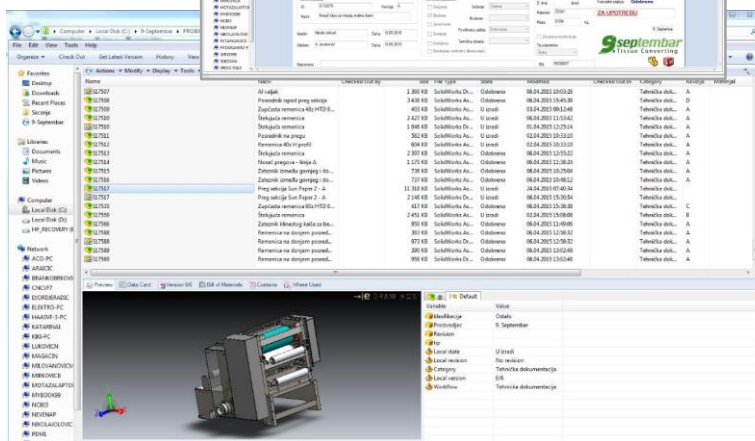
Computer ▸ Local Disk (C:) ▸ 9-Septembar ▸ PROIM

File Edit View Tools Help

Organize ▾ Check Out Get Latest Version History View

Favorites
Desktop
Downloads
Recent Places
Sccenje
9-September

Libraries
Documents
Music
Pictures
Videos

Computer
Local Disk (C:)
Local Disk (D:)
HP_RECOVERY (E

Network
ACO-PC
ARASIC
BRANKOBREKNI
CNCVF7
DJORDJERADIC
ELEKTRO-PC
HAASVF-3-PC
KATARINA1
KBG-PC
LUKOVICN
MAGACIN
MILOVANOVIC
MIRKOVICB
MOTAZALAPTO
MYBOOK99
NOB3
NEVENAP
NIKOLAJOLOVIC
PENIS

Actions ▾ Modify ▾ Display ▾ Tools ▾

ZA UPOTREBU
9septembar
Tissue Converting

| Name | Checked Out By | Size | File Type | State | Modified | Checked Out In | Category | Revision |
|---|---|---|---|---|---|---|---|---|
| 117507 | | | | | | | | |
| Al valjak | | 1 360 KB | SolidWorks Dr... | Odobreno | 06.04.2015 10:03:26 | | Tehnička dok... | A |
| Povesdnik ispod preg sekcije | | 3 438 KB | SolidWorks As... | Odobreno | 06.04.2015 15:45:30 | | Tehnička dok... | D |
| Zupčasta remenica 40z HTD 8... | | 403 KB | SolidWorks Dr... | Odobreno | 03.04.2015 09:12:48 | | Tehnička dok... | A |
| Štekujuća remenica | | 2 427 KB | SolidWorks As... | U izradi | 06.04.2015 11:53:42 | | Tehnička dok... | A |
| Štekujuća remenica | | 1 048 KB | SolidWorks Dr... | U izradi | 01.04.2015 12:25:14 | | Tehnička dok... | A |
| Pozadinnik na pregu | | 502 KB | SolidWorks As... | U izradi | 02.04.2015 10:23:10 | | Tehnička dok... | A |
| Remenica 40z H profil | | 604 KB | SolidWorks As... | U izradi | 02.04.2015 10:33:10 | | Tehnička dok... | A |
| Štekujuća remenica | | 2 307 KB | SolidWorks As... | Odobreno | 06.04.2015 12:55:21 | | Tehnička dok... | A |
| Nosač pregova - linija A | | 1 173 KB | SolidWorks As... | Odobreno | 06.04.2015 11:38:24 | | Tehnička dok... | A |
| Zatezník između gornjeg i do... | | 736 KB | SolidWorks As... | Odobreno | 06.04.2015 15:25:04 | | Tehnička dok... | A |
| Zatezník između gornjeg i do... | | 727 KB | SolidWorks Dr... | Odobreno | 06.04.2015 10:48:12 | | Tehnička dok... | A |
| Preg sekcija Sun Paper 2 - A | | 11 318 KB | SolidWorks As... | U izradi | 24.04.2015 07:40:34 | | Tehnička dok... | |
| Preg sekcija Sun Paper 2 - A | | 2 146 KB | SolidWorks Dr... | U izradi | 06.04.2015 15:30:54 | | Tehnička dok... | A |
| Zupčasta remenica 60z HTD 8... | | 405 KB | SolidWorks As... | U izradi | 06.04.2015 15:38:38 | | Tehnička dok... | C |
| Štekujuća remenica | | 2 451 KB | SolidWorks As... | U izradi | 02.04.2015 15:08:06 | | Tehnička dok... | B |
| Zatezník klinastog kaiša za ba... | | 850 KB | SolidWorks As... | Odobreno | 06.04.2015 11:49:06 | | Tehnička dok... | A |
| Remenica na donjem poroed... | | 303 KB | SolidWorks Dr... | Odobreno | 06.04.2015 12:58:32 | | Tehnička dok... | A |
| Remenica na donjem poroed... | | 973 KB | SolidWorks Dr... | Odobreno | 06.04.2015 12:58:32 | | Tehnička dok... | A |
| Remenica na donjem poroed... | | 399 KB | SolidWorks Dr... | Odobreno | 06.04.2015 13:02:40 | | Tehnička dok... | A |
| Remenica na donjem poroed... | | 950 KB | SolidWorks As... | Odobreno | 06.04.2015 13:02:40 | | Tehnička dok... | A |

Preview | Data Card | Version 8/8 | Bill of Materials | Contains | Where Used

@ Default

| Variable | Value |
|---|---|
| Identifikacija | Odsato |
| Proizvođač | 9. Septembar |
| Revision | |
| hp | |
| Local state | U izradi |
| Local revision | No revision |
| Category | Tehnička dokumentacija |
| Local version | 8/8 |
| Workflow | Tehnička dokumentacija |